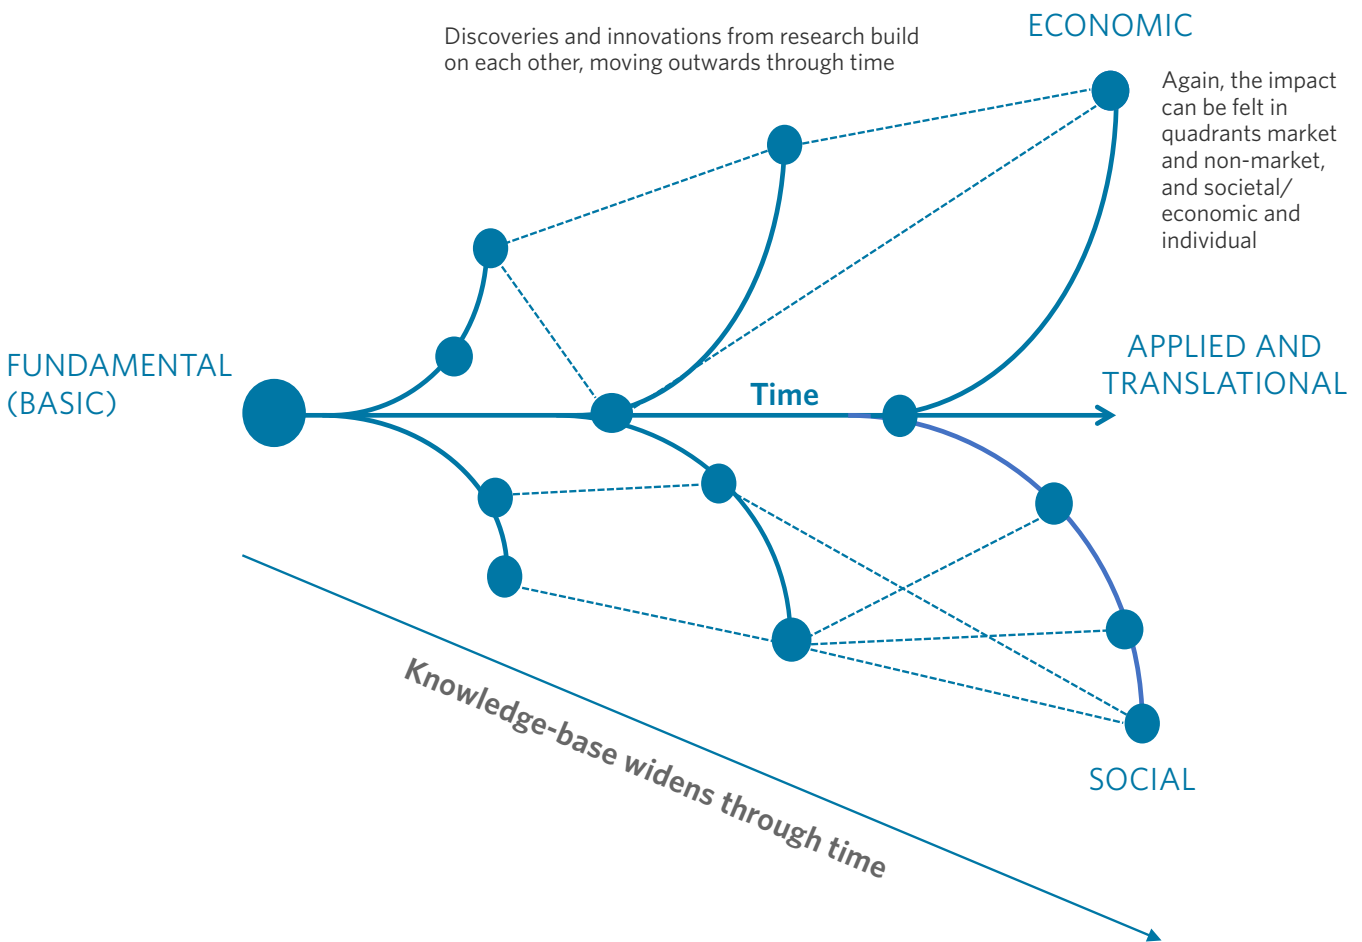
Discoveries and innovations from research build on each other, moving outwards through time

ECONOMIC

Again, the impact can be felt in quadrants market and non-market, and societal/ economic and individual

FUNDAMENTAL (BASIC)

Time

APPLIED AND TRANSLATIONAL

SOCIAL

Knowledge-base widens through time